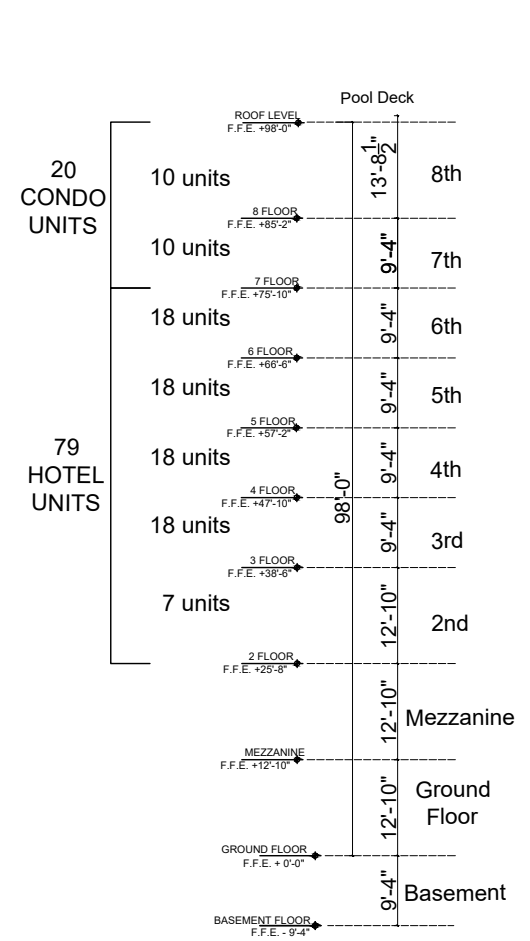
Pool Deck

20 CONDO UNITS

10 units

ROOF LEVEL
F.F.E. +98'-0"

$13'-8\frac{1}{2}"$

8th

8 FLOOR
F.F.E. +85'-2"

10 units

9'-4"

7th

7 FLOOR
F.F.E. +75'-10"

18 units

9'-4"

6th

6 FLOOR
F.F.E. +66'-6"

18 units

9'-4"

5th

5 FLOOR
F.F.E. +57'-2"

79 HOTEL UNITS

18 units

9'-4"

4th

98'-0"

4 FLOOR
F.F.E. +47'-10"

18 units

9'-4"

3rd

3 FLOOR
F.F.E. +38'-6"

7 units

12'-10"

2nd

2 FLOOR
F.F.E. +25'-8"

12'-10"

Mezzanine

MEZZANINE
F.F.E. +12'-10"

12'-10"

Ground Floor

GROUND FLOOR
F.F.E. + 0'-0"

9'-4"

Basement

BASEMENT FLOOR
F.F.E. - 9'-4"